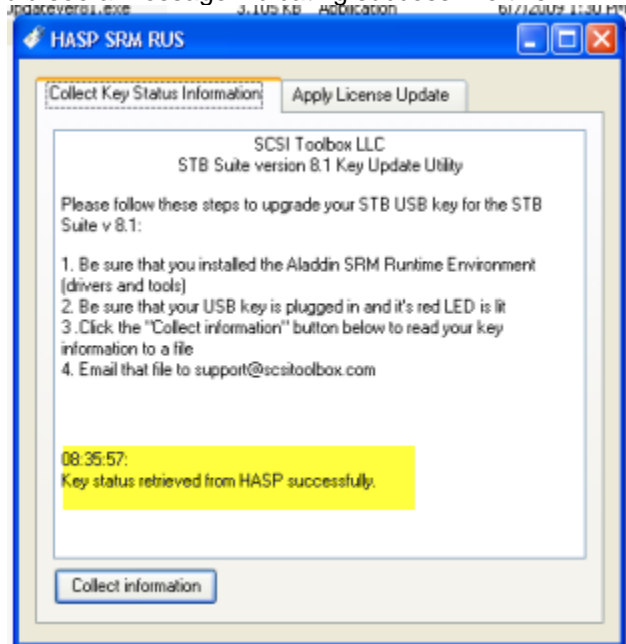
Jpdatever81.exe 3,105 KB Application 6/7/2009 1:30 PM

HASP SRM RUS

Collect Key Status Information

Apply License Update

SCSI Toolbox LLC
STB Suite version 8.1 Key Update Utility

Please follow these steps to upgrade your STB USB key for the STB Suite v 8.1:

1. Be sure that you installed the Aladdin SRM Runtime Environment (drivers and tools)
2. Be sure that your USB key is plugged in and it's red LED is lit
3 .Click the "Collect information" button below to read your key information to a file
4. Email that file to support@scsitoolbox.com

08:35:57:
Key status retrieved from HASP successfully.

Collect information